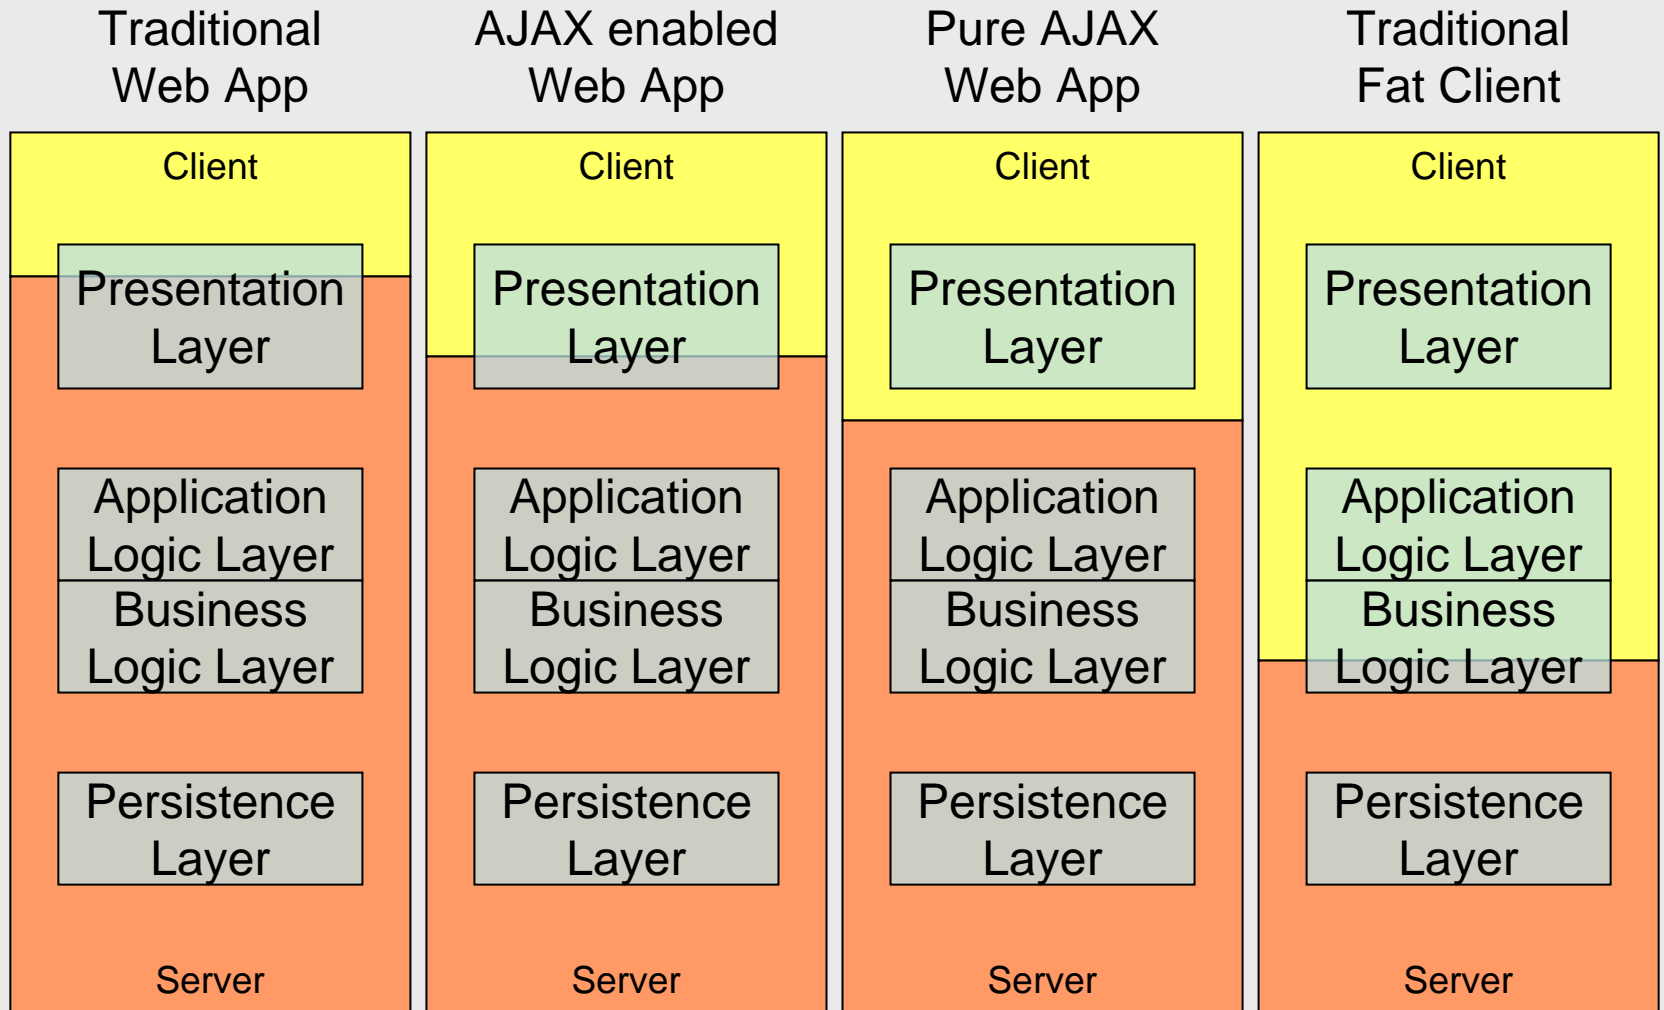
Traditional Web App

Client

Presentation Layer

Application Logic Layer

Business Logic Layer

Persistence Layer

Server

AJAX enabled Web App

Client

Presentation Layer

Application Logic Layer

Business Logic Layer

Persistence Layer

Server

Pure AJAX Web App

Client

Presentation Layer

Application Logic Layer

Business Logic Layer

Persistence Layer

Server

Traditional Fat Client

Client

Presentation Layer

Application Logic Layer

Business Logic Layer

Persistence Layer

Server